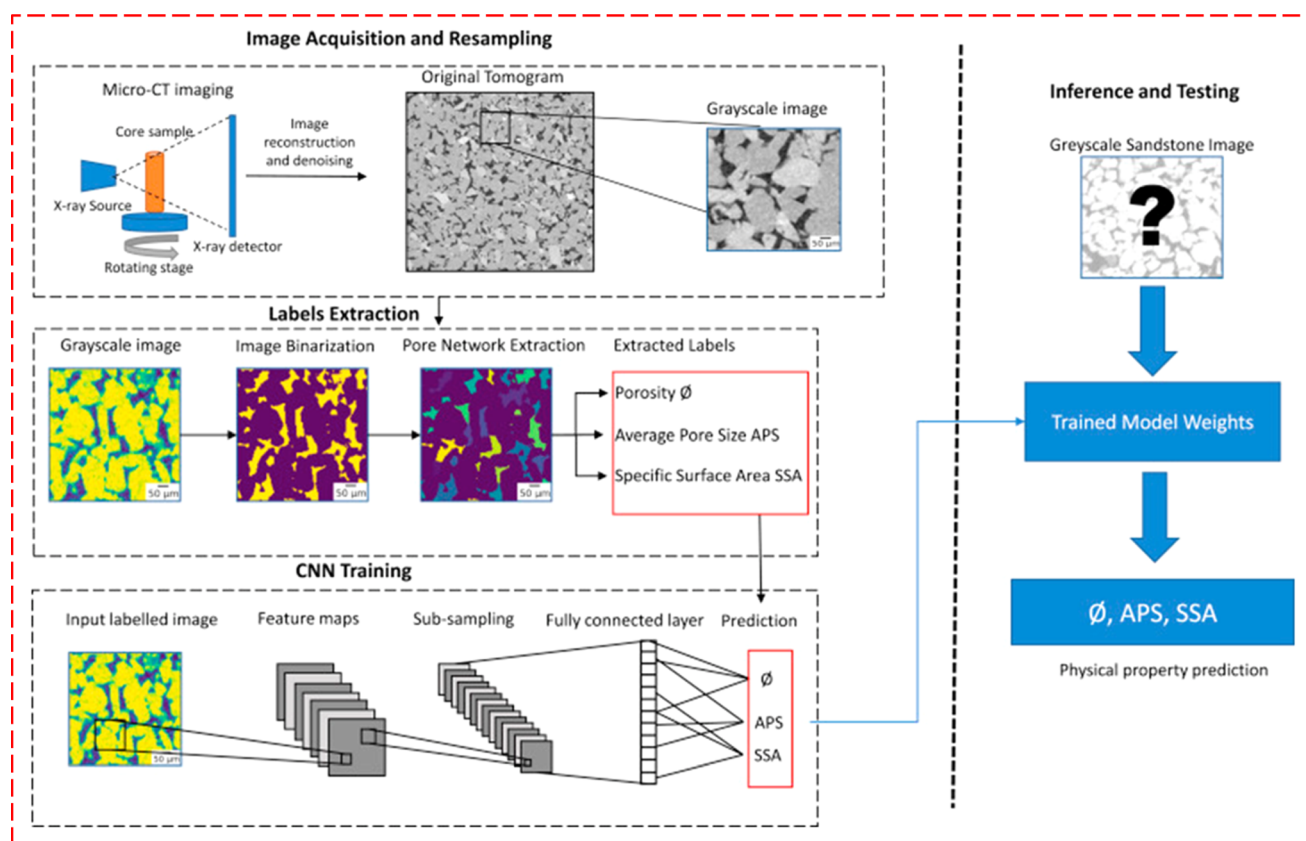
Image Acquisition and Resampling

Micro-CT imaging

Core sample

X-ray Source

X-ray detector

Rotating stage

Image reconstruction and denoising

Original Tomogram

Grayscale image

50 µm

Inference and Testing

Greyscale Sandstone Image

?

Labels Extraction

Grayscale image

50 µm

Image Binarization

50 µm

Pore Network Extraction

50 µm

Extracted Labels

Porosity Ø

Average Pore Size APS

Specific Surface Area SSA

Trained Model Weights

CNN Training

Input labelled image

50 µm

Feature maps

Sub-sampling

Fully connected layer

Prediction

Ø

APS

SSA

Ø, APS, SSA

Physical property prediction